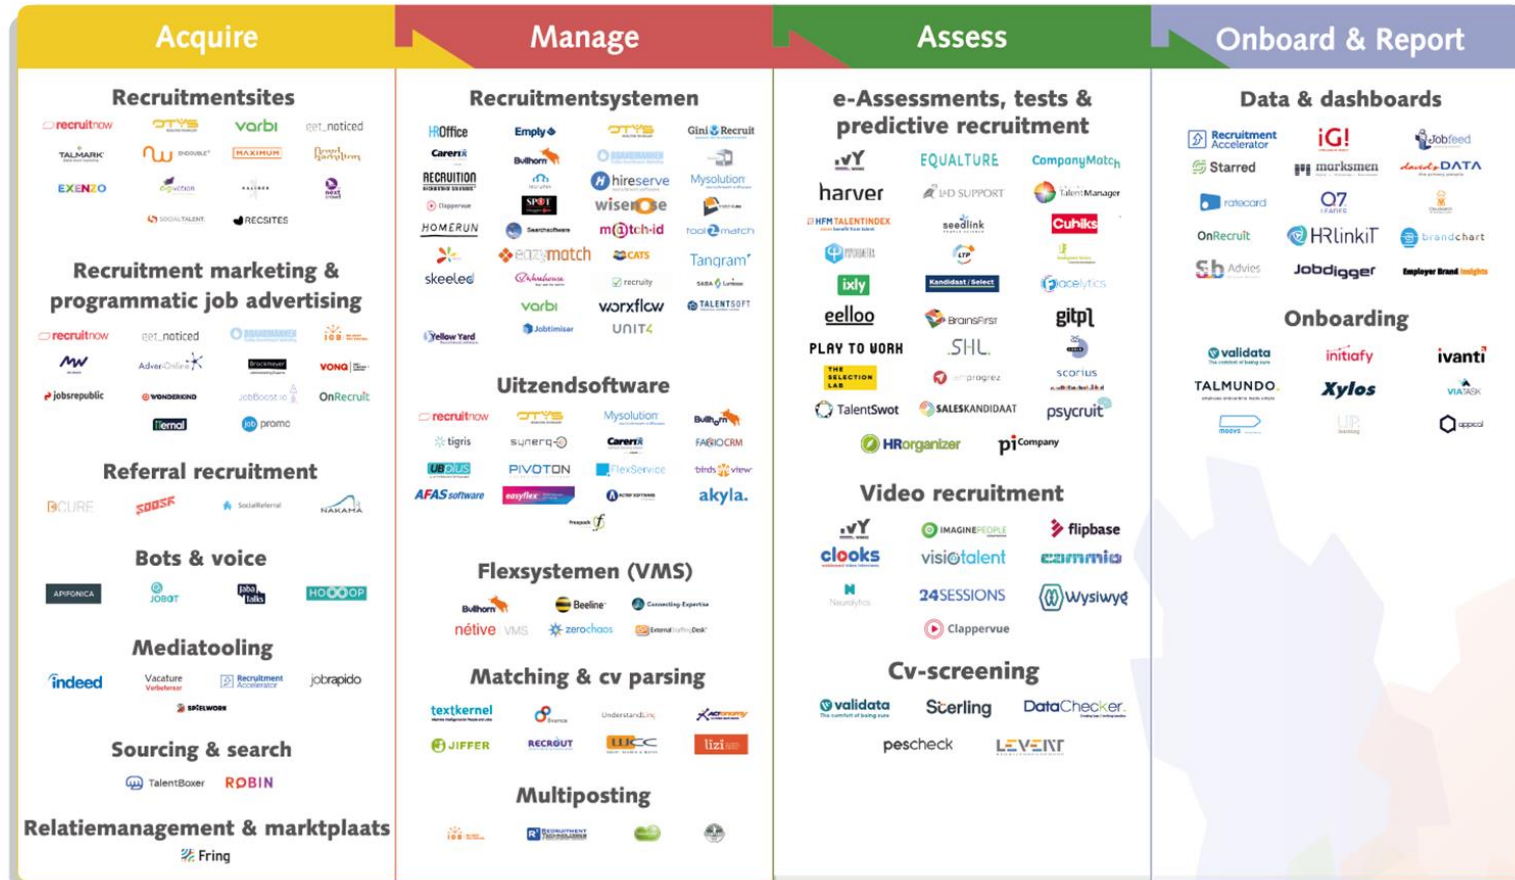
Acquire

Recruitmentsites

recruitnow OTYS varbi get_noticed
TALMARK nu MAXIMUM
EXENZO
SOCIALTALENT RECSITES

Recruitment marketing & programmatic job advertising

recruitnow get_noticed
AdverOnline VONQ
jobsrepublic WONDERKIND JobBoost.io OnRecruit
Herml job promo

Referral recruitment

BCURE SocialReferral NAKAMA

Bots & voice

APIFONICA JOBOT Jobs talks HOOOOP

Mediatooling

indeed Vacature Recruitment Accelerator jobrapido
SPELWORK

Sourcing & search

TalentBoxer ROBIN

Relatiemanagement & marktplaats

Fring

Manage

Recruitmentsystemen

HROffice Emply OTYS Gini Recruit
Carerix Bullhorn
RECRUITION Recruitee hireserve Mysolution
Clappervue SPOT wisenose
HOMERUN Searchsoftware m@tch-id tool match
skeeled eazymatch CATS Tangram
varbi worxflow recruity TALENTSOFT
Yellow Yard Jobtimiser UNIT4

Uitzendsoftware

recruitnow OTYS Mysolution Bullhorn
tigris synerq Carerix FABIOCRM
UBPLUS PIVOTON FlexService
AFAS software easyflex akyla.

Flexsystemen (VMS)

Bullhorn Beeline Connecting-Expertise
nétive VMS zerochaos

Matching & cv parsing

textkernel UnderstandLing
JIFFER RECRUIT lizi

Multiposting

Assess

e-Assessments, tests & predictive recruitment

harver EQUALTURE CompanyMatch
HFM TALENTINDEX LTP SUPPORT TalentManager
seedlink Cuhiks
ixly
eelloo Kandidaat Select paceLytics
PLAY TO WORK BrainsFirst gitpl
THE SELECTION LAB SHL
TalentSwot SALESKANDIDAAT scorius
HRorganizer psycruit
pi Company

Video recruitment

clooks IMAGINEPEOPLE flipbase
visiotalent cammio
Neurolytics 24SESSIONS Wysiwyg
Clappervue

Cv-screening

validata Sterling DataChecker
pescheck LEVERT

Onboard & Report

Data & dashboards

Recruitment Accelerator iG! Jobfeed
Starred marksmen DATA
ratecard Q7
OnRecruit HRlinkiT brandchart
Sb Advies Jobdigger Employer Brand Insights

Onboarding

validata initiafy ivanti
TALMUNDO Xylos VIATASK
appical